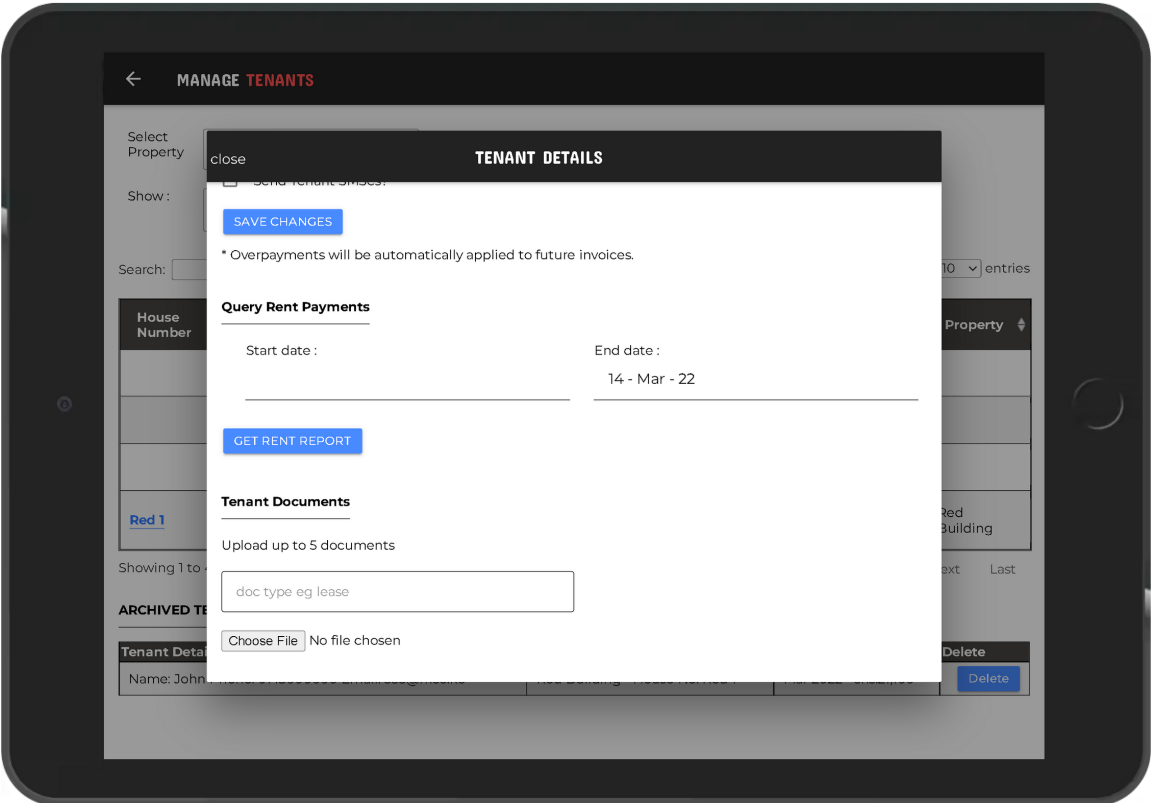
MANAGE TENANTS

Select Property

Show :

Search:

10 entries

House Number

Property

Red 1

Red Building

Showing 1 to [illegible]

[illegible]ext Last

ARCHIVED TE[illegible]

Tenant Detai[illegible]

Name: John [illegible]

Delete

Delete

close

TENANT DETAILS

Send Tenant SMSes?

SAVE CHANGES

* Overpayments will be automatically applied to future invoices.

Query Rent Payments

Start date :

End date :

14 - Mar - 22

GET RENT REPORT

Tenant Documents

Upload up to 5 documents

doc type eg lease

Choose File No file chosen